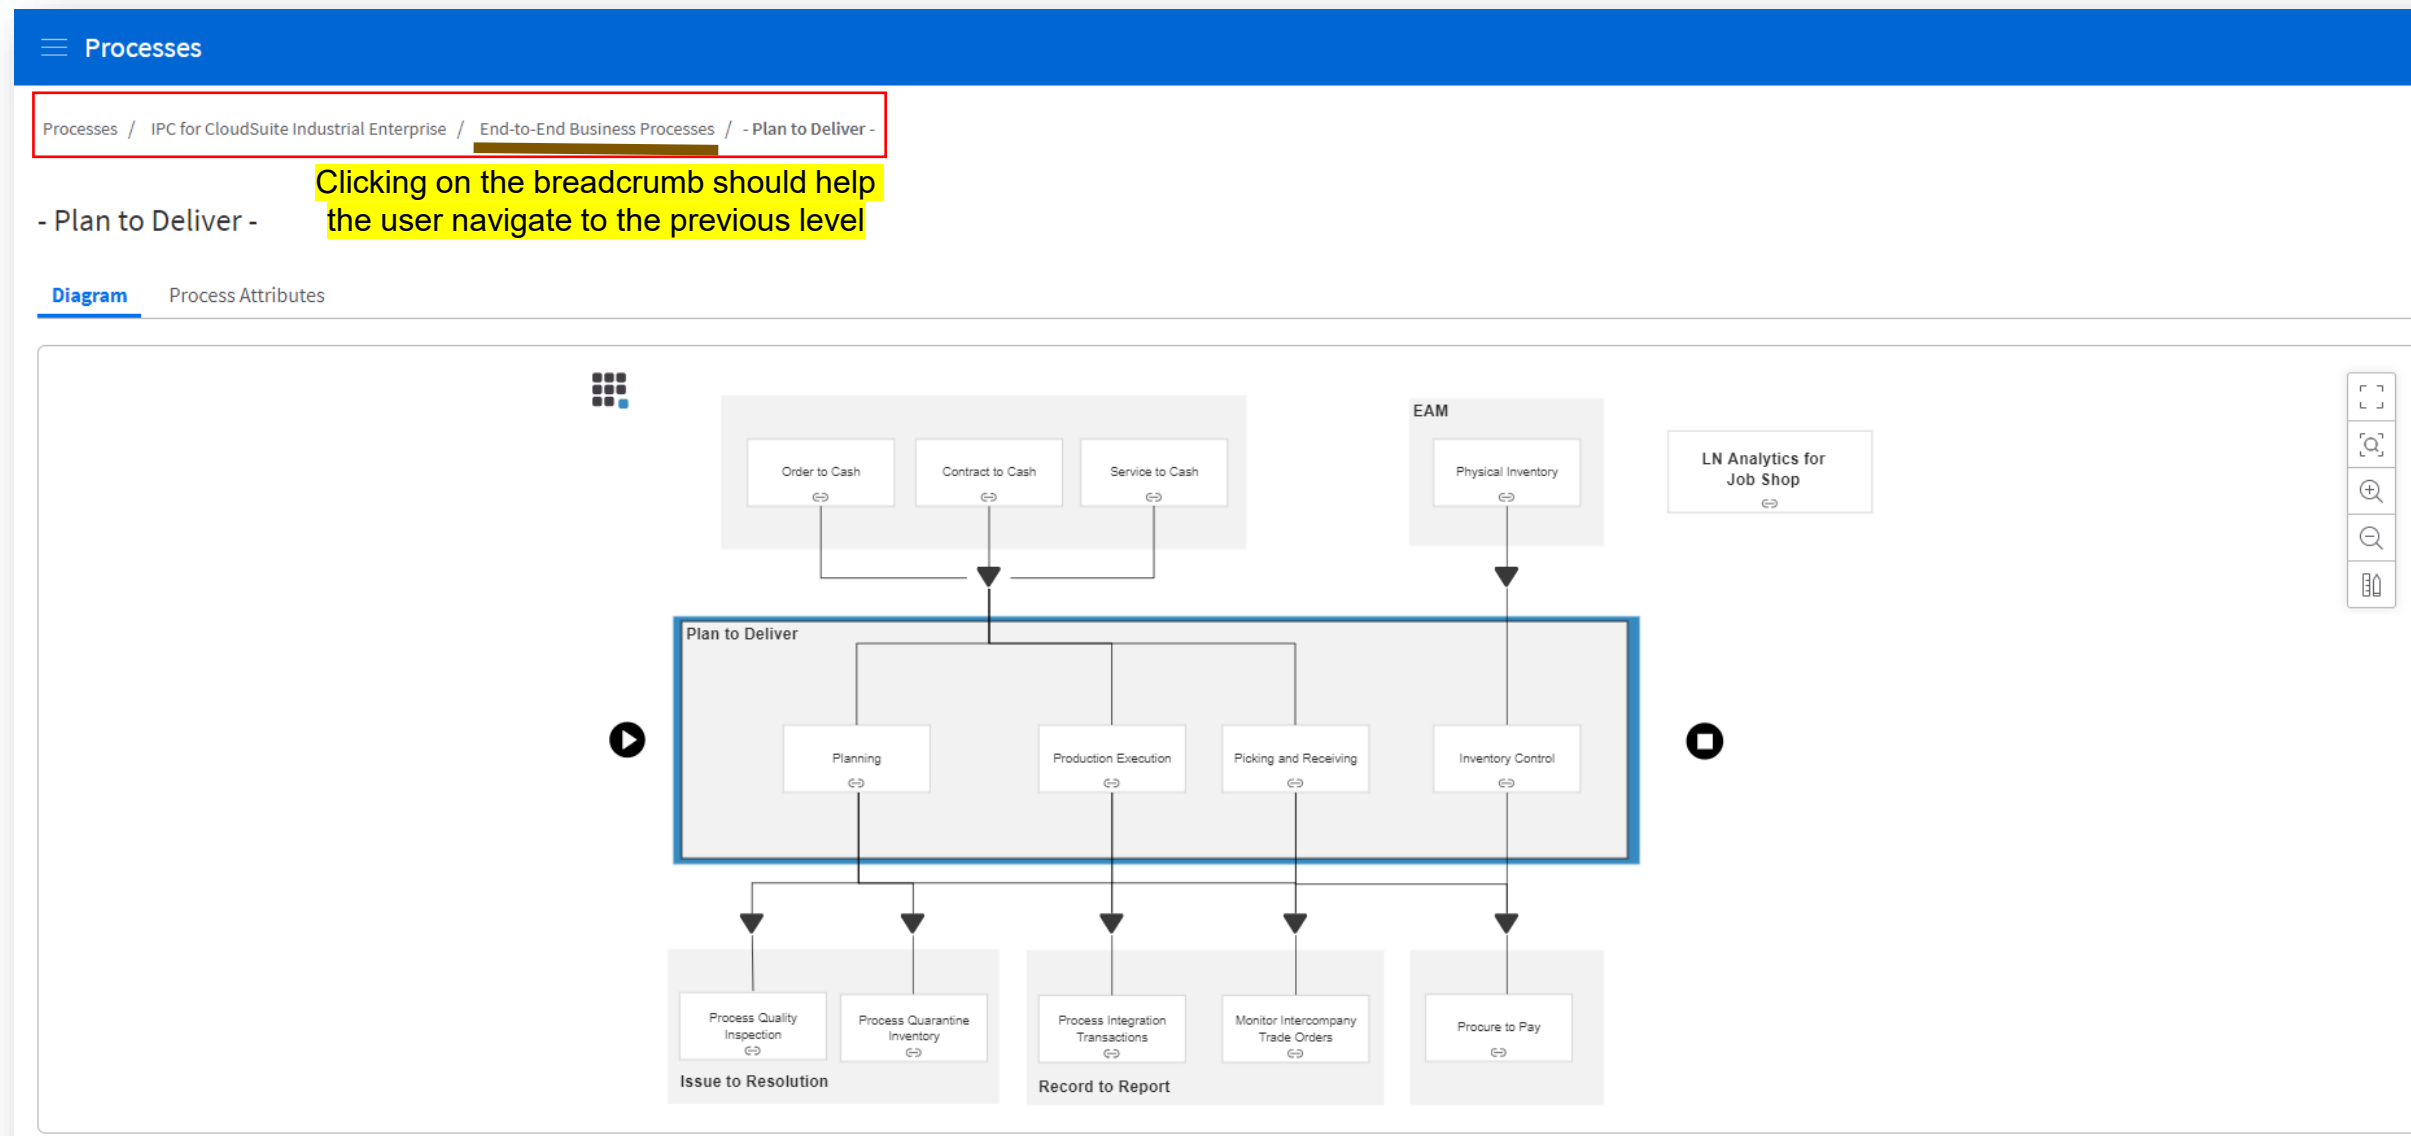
Processes

Processes / IPC for CloudSuite Industrial Enterprise / End-to-End Business Processes / - Plan to Deliver -

Clicking on the breadcrumb should help the user navigate to the previous level

- Plan to Deliver -

Diagram Process Attributes

Order to Cash
Contract to Cash
Service to Cash

EAM
Physical Inventory

LN Analytics for Job Shop

Plan to Deliver
Planning
Production Execution
Picking and Receiving
Inventory Control

Process Quality Inspection
Process Quarantine Inventory
Issue to Resolution

Process Integration Transactions
Monitor Intercompany Trade Orders
Record to Report

Procure to Pay